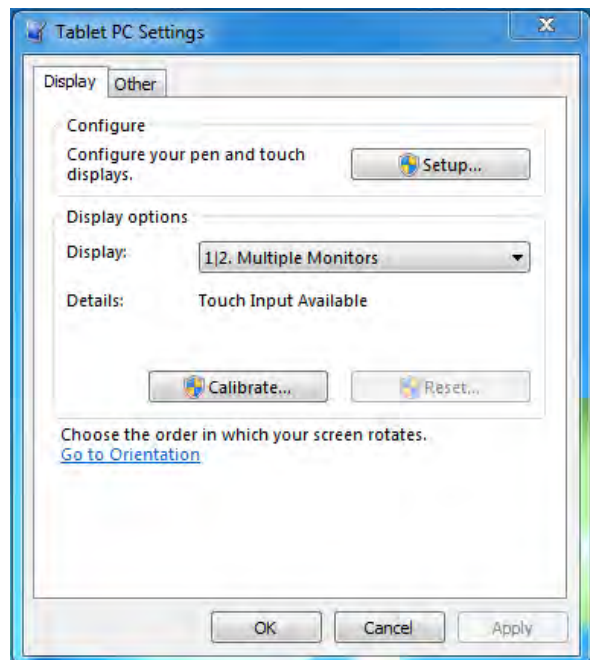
Tablet PC Settings

Display | Other

Configure

Configure your pen and touch displays.

Setup...

Display options

Display: 1|2. Multiple Monitors

Details: Touch Input Available

Calibrate...

Reset...

Choose the order in which your screen rotates.
Go to Orientation

OK

Cancel

Apply